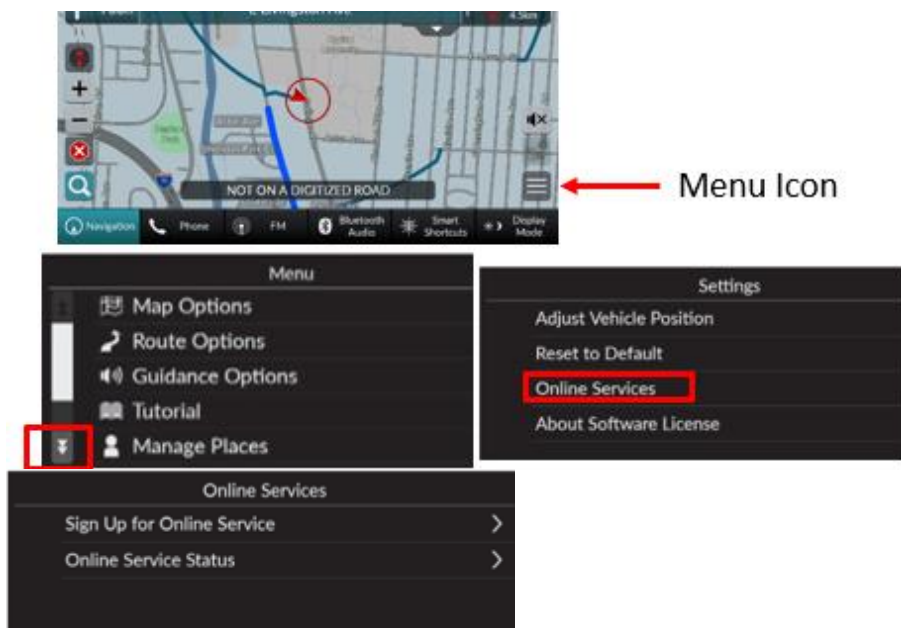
NOT ON A DIGITIZED ROAD

Menu Icon

Navigation
Phone
FM
Bluetooth Audio
Smart Shortcuts
Display Mode

Menu
Map Options
Route Options
Guidance Options
Tutorial
Manage Places

Settings
Adjust Vehicle Position
Reset to Default
Online Services
About Software License

Online Services
Sign Up for Online Service
Online Service Status